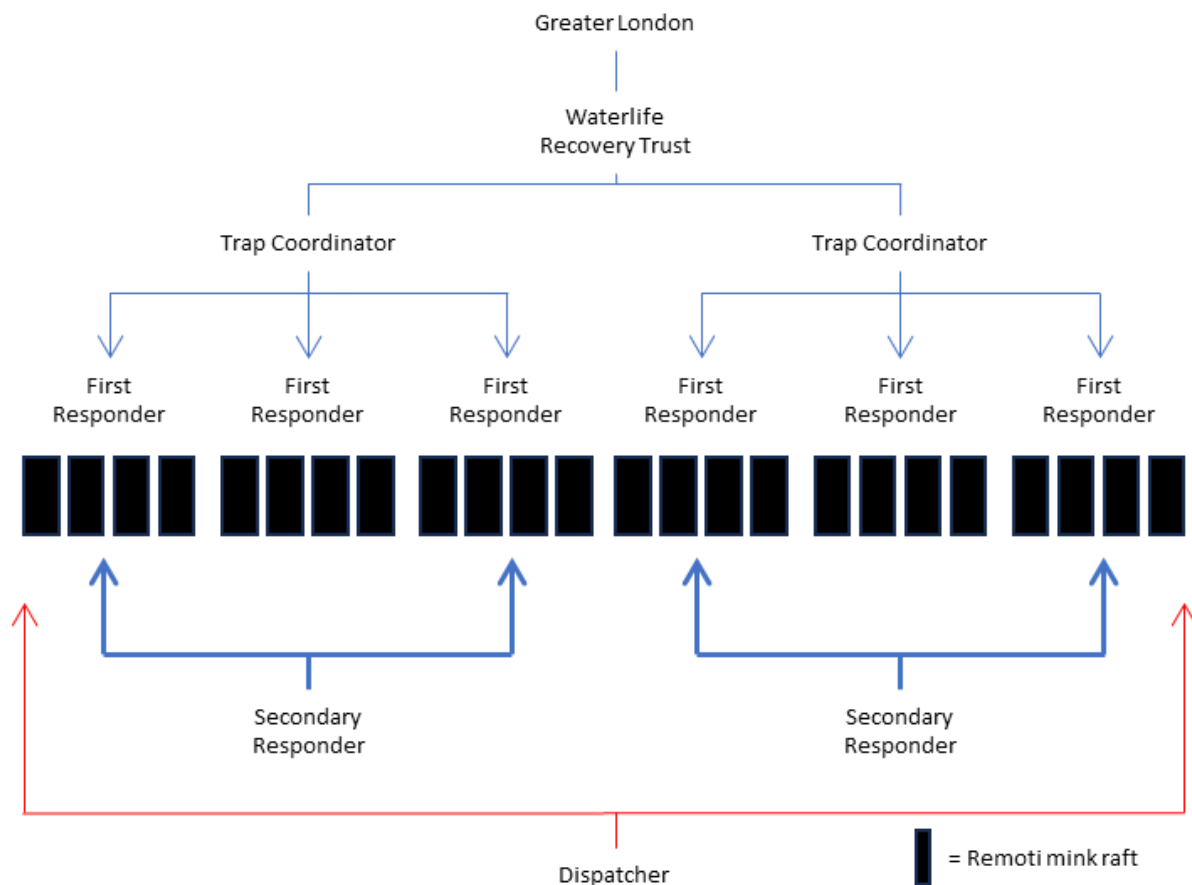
Greater London

Waterlife Recovery Trust

Trap Coordinator

Trap Coordinator

First Responder

First Responder

First Responder

First Responder

First Responder

First Responder

Secondary Responder

Secondary Responder

Dispatcher

= Remoti mink raft